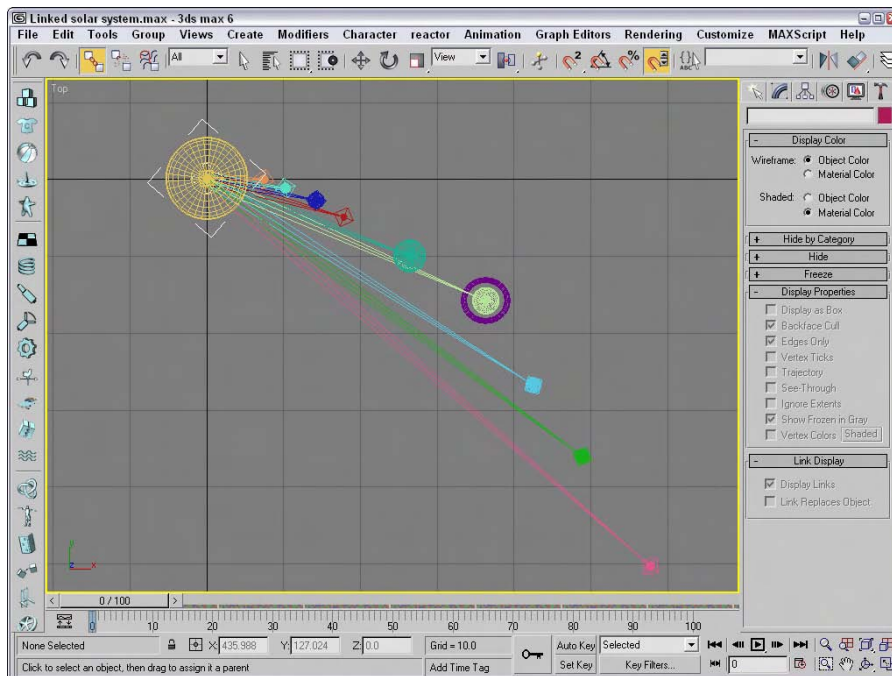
Linked solar system.max - 3ds max 6

File Edit Tools Group Views Create Modifiers Character reactor Animation Graph Editors Rendering Customize MAXScript Help

All

View

Top

Display Color
Wireframe: Object Color
Material Color
Shaded: Object Color
Material Color

Hide by Category
Hide
Freeze
Display Properties
Display as Box
Backface Cull
Edges Only
Vertex Ticks
Trajectory
See-Through
Ignore Extents
Show Frozen in Gray
Vertex Colors Shaded

Link Display
Display Links
Link Replaces Object

0 / 100

0 10 20 30 40 50 60 70 80 90 100

None Selected X: 435.988 Y: 127.024 Z: 0.0 Grid = 10.0 Auto Key Selected

Click to select an object, then drag to assign it a parent Add Time Tag Set Key Key Filters... 0